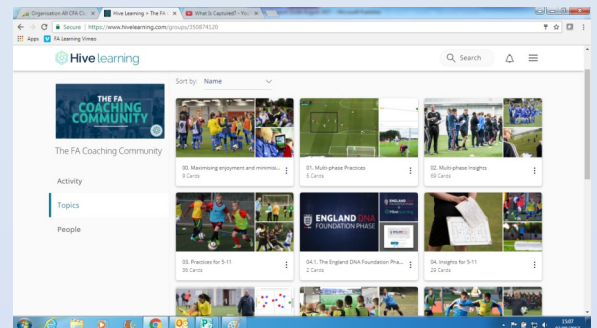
Organisation AR CFA Co ×
Hive Learning > The FA ×
What Is Captivest? - You ×

Secure | https://www.hivelearning.com/groups/350874120

Apps
FA Learning Vimeo

Hive learning

Search

THE FA COACHING COMMUNITY

The FA Coaching Community

Activity

Topics

People

Sort by: Name

00. Maximising enjoyment and minimisi...
9 Cards

01. Multi-phase Practices
5 Cards

02. Multi-phase Insights
69 Cards

03. Practices for 5-11
36 Cards

ENGLAND DNA FOUNDATION PHASE

04.1. The England DNA Foundation Pha...
2 Cards

04. Insights for 5-11
29 Cards

15:07